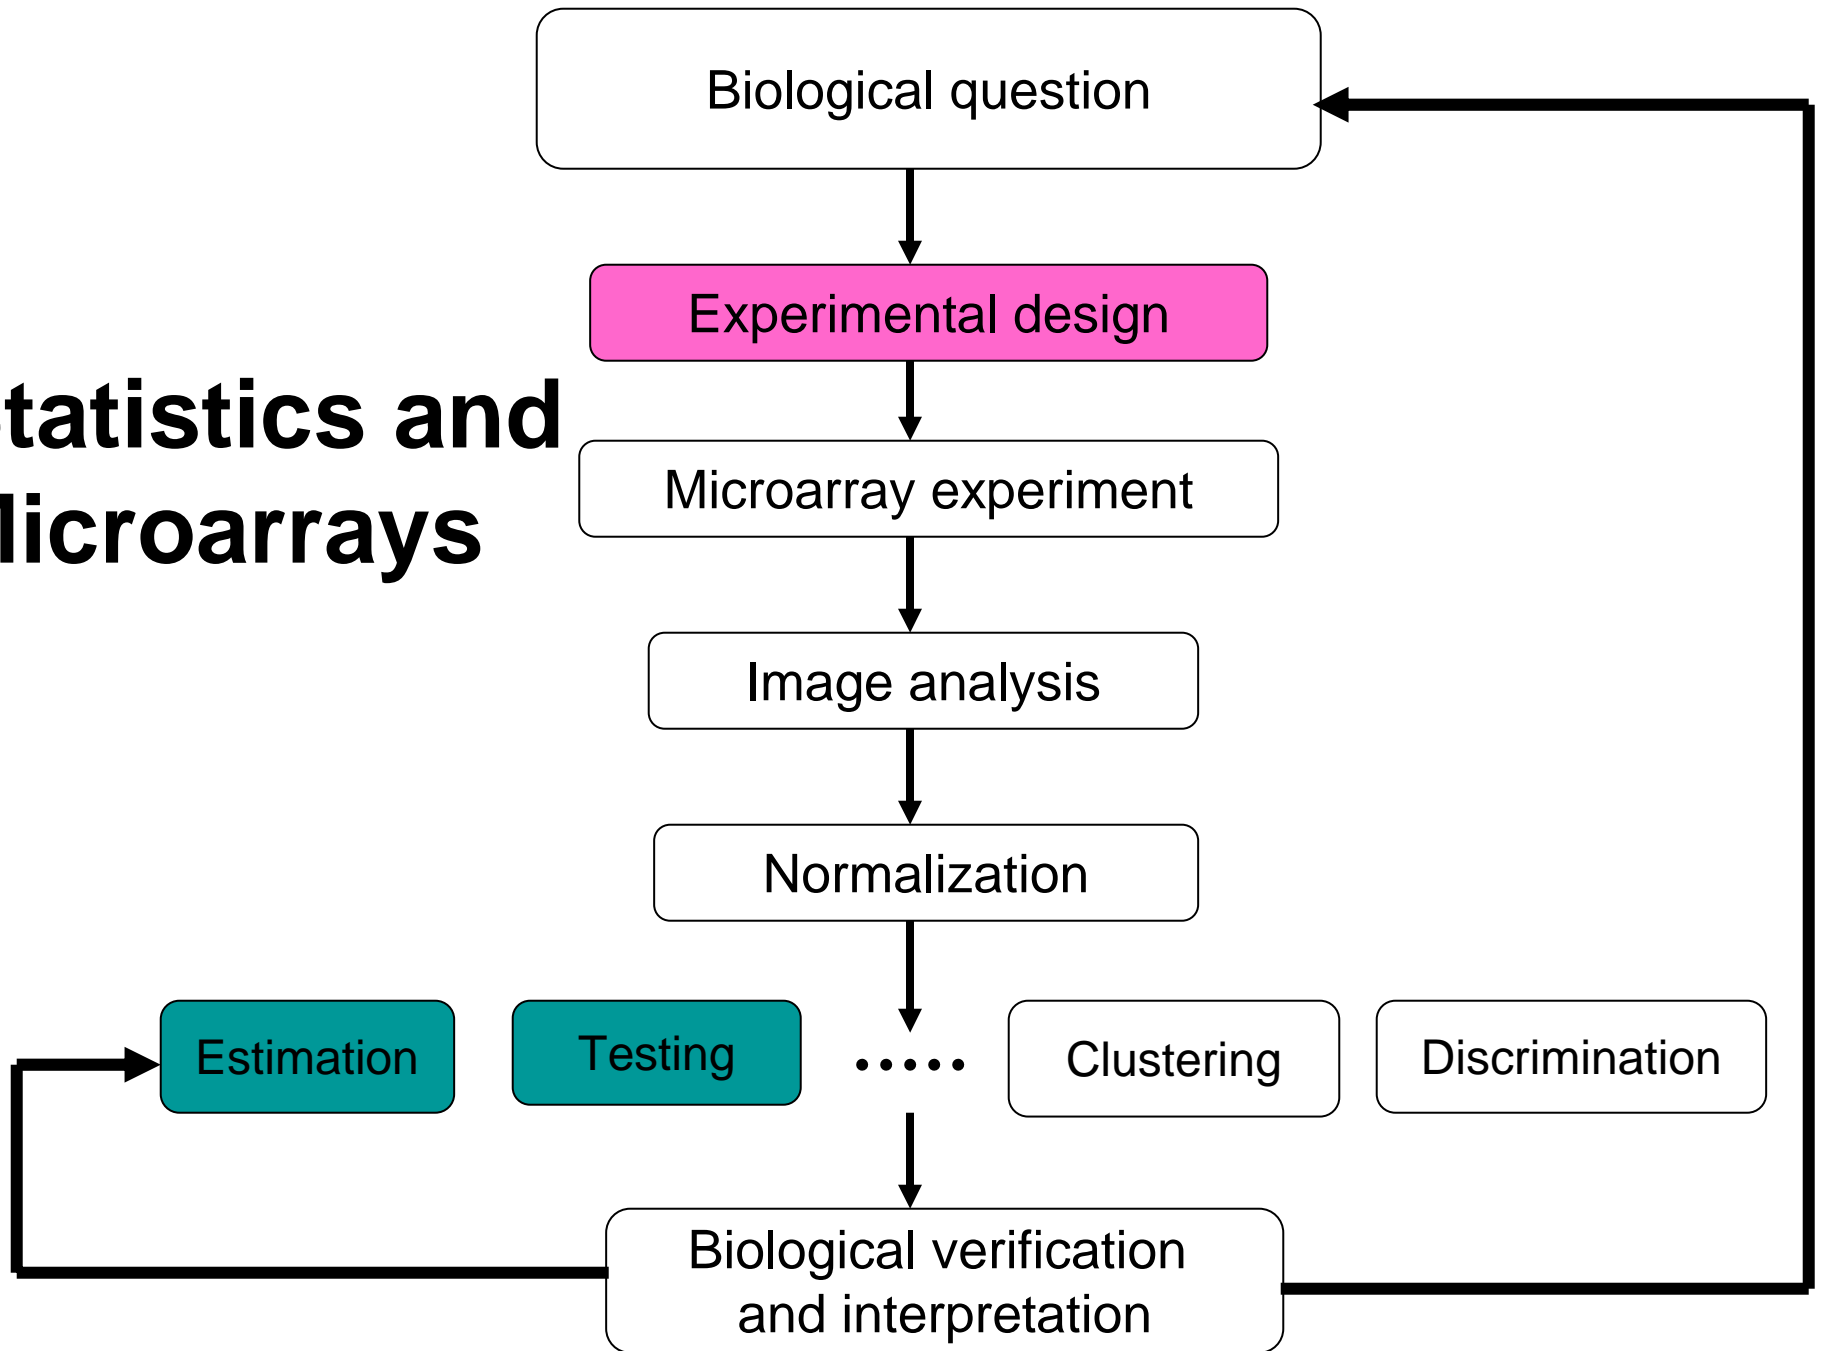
tatistics and
licroarrays

Biological question

Experimental design

Microarray experiment

Image analysis

Normalization

Estimation

Testing

.....

Clustering

Discrimination

Biological verification and interpretation